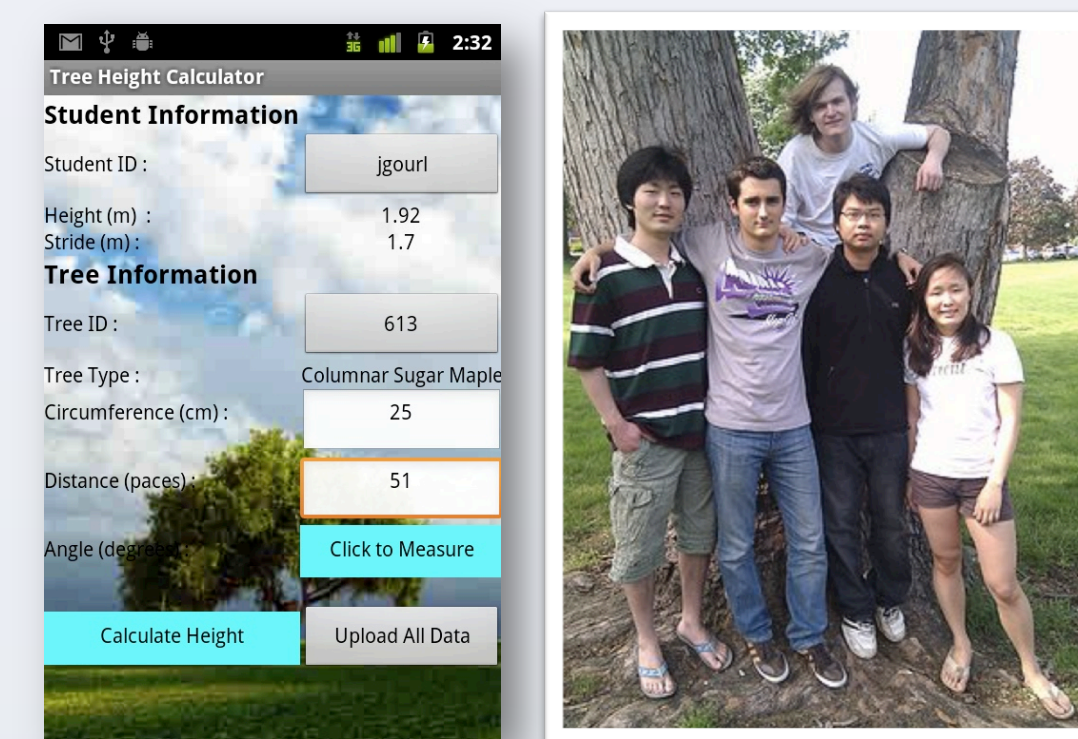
3G 2:32

Tree Height Calculator

Student Information

Student ID : jgourl

Height (m) : 1.92
Stride (m) : 1.7

Tree Information

Tree ID : 613

Tree Type : Columnar Sugar Maple

Circumference (cm) : 25

Distance (paces) : 51

Angle (degrees) Click to Measure

Calculate Height Upload All Data